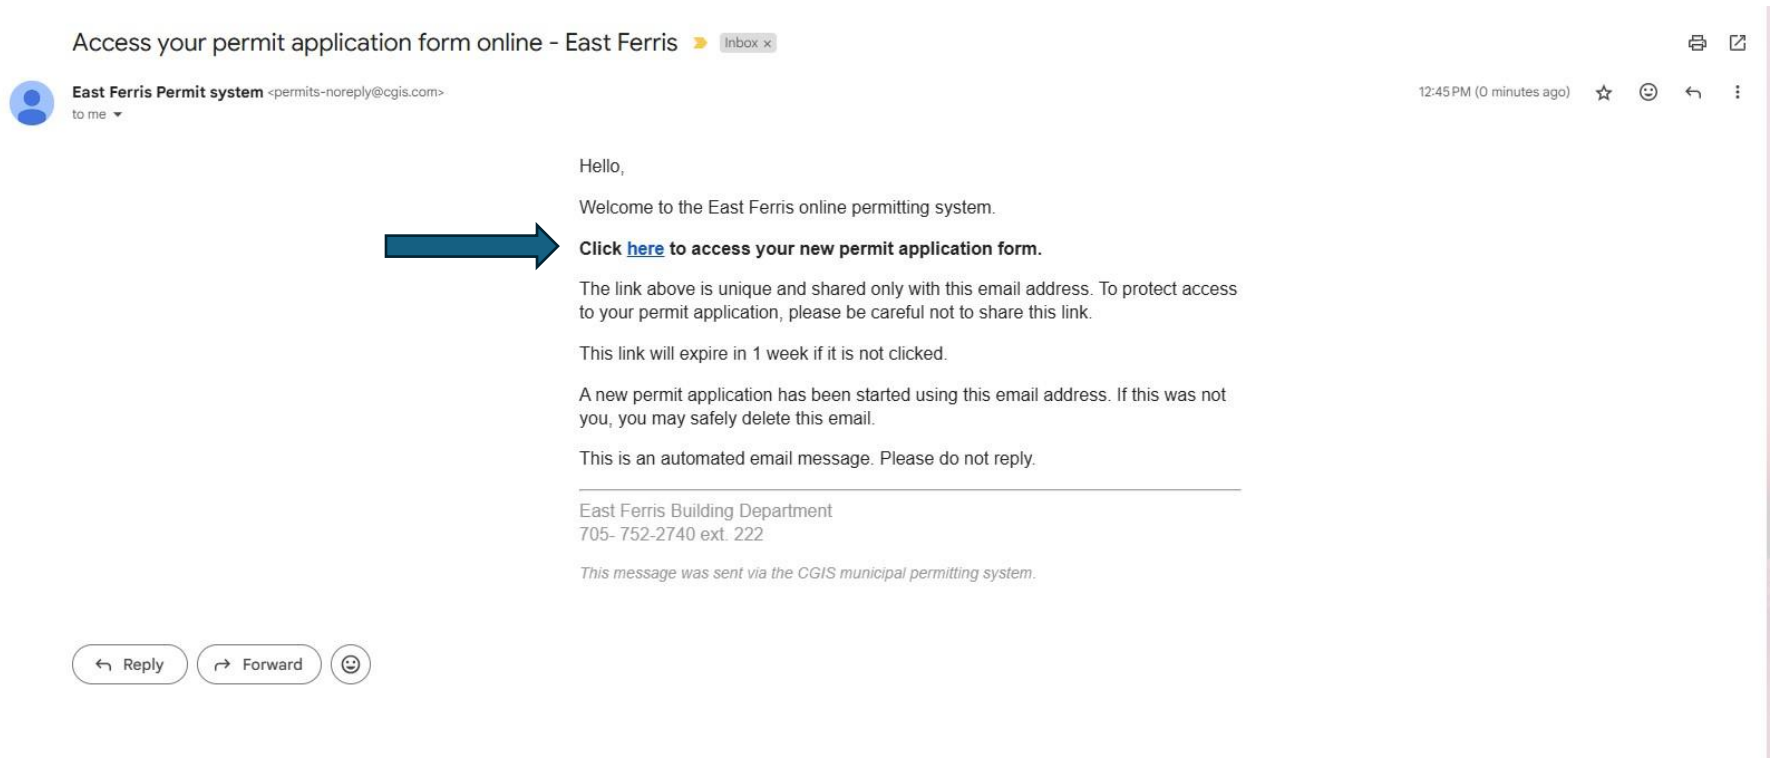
Access your permit application form online - East Ferris Inbox ×

East Ferris Permit system <permits-noreply@cgis.com>
to me

12:45 PM (0 minutes ago)

Hello,

Welcome to the East Ferris online permitting system.

Click here to access your new permit application form.

The link above is unique and shared only with this email address. To protect access to your permit application, please be careful not to share this link.

This link will expire in 1 week if it is not clicked.

A new permit application has been started using this email address. If this was not you, you may safely delete this email.

This is an automated email message. Please do not reply.

East Ferris Building Department
705- 752-2740 ext. 222

This message was sent via the CGIS municipal permitting system.

Reply Forward